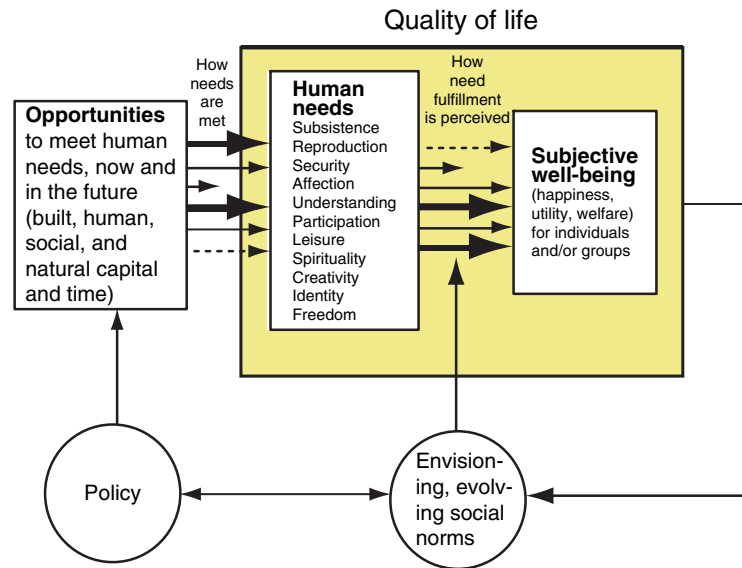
Quality of life

How needs are met

Opportunities to meet human needs, now and in the future (built, human, social, and natural capital and time)

Human needs
Subsistence
Reproduction
Security
Affection
Understanding
Participation
Leisure
Spirituality
Creativity
Identity
Freedom

How need fulfillment is perceived

Subjective well-being
(happiness, utility, welfare) for individuals and/or groups

Policy

Envisioning, evolving social norms